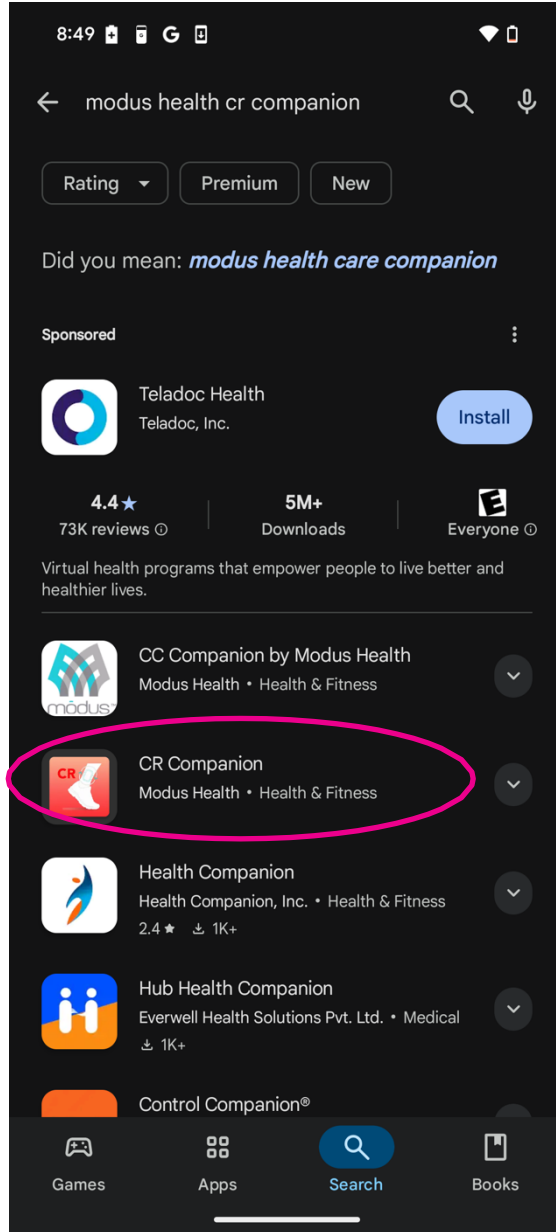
8:49 G

modus health cr companion

Rating Premium New

Did you mean: modus health care companion

Sponsored

Teladoc Health
Teladoc, Inc.

Install

4.4★
73K reviews ⓘ

5M+
Downloads

E
Everyone ⓘ

Virtual health programs that empower people to live better and healthier lives.

modus

CC Companion by Modus Health
Modus Health • Health & Fitness

CR

CR Companion
Modus Health • Health & Fitness

Health Companion
Health Companion, Inc. • Health & Fitness
2.4★ 1K+

Hub Health Companion
Everwell Health Solutions Pvt. Ltd. • Medical
1K+

Control Companion®

Games Apps Search Books